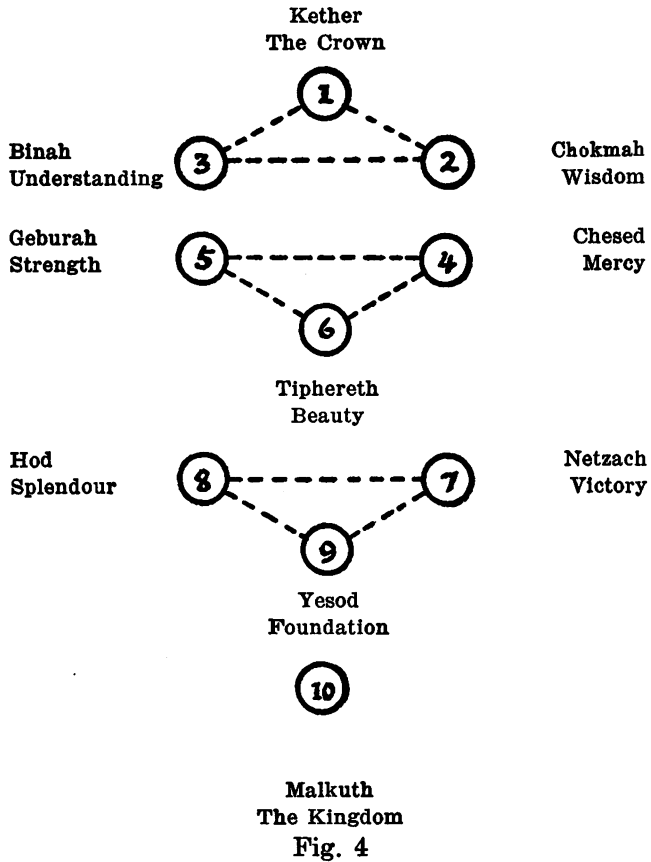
Kether
The Crown

1

Binah
Understanding

3

2

Chokmah
Wisdom

Geburah
Strength

5

4

Chesed
Mercy

6

Tiphereth
Beauty

Hod
Splendour

8

7

Netzach
Victory

9

Yesod
Foundation

10

Malkuth
The Kingdom
Fig. 4